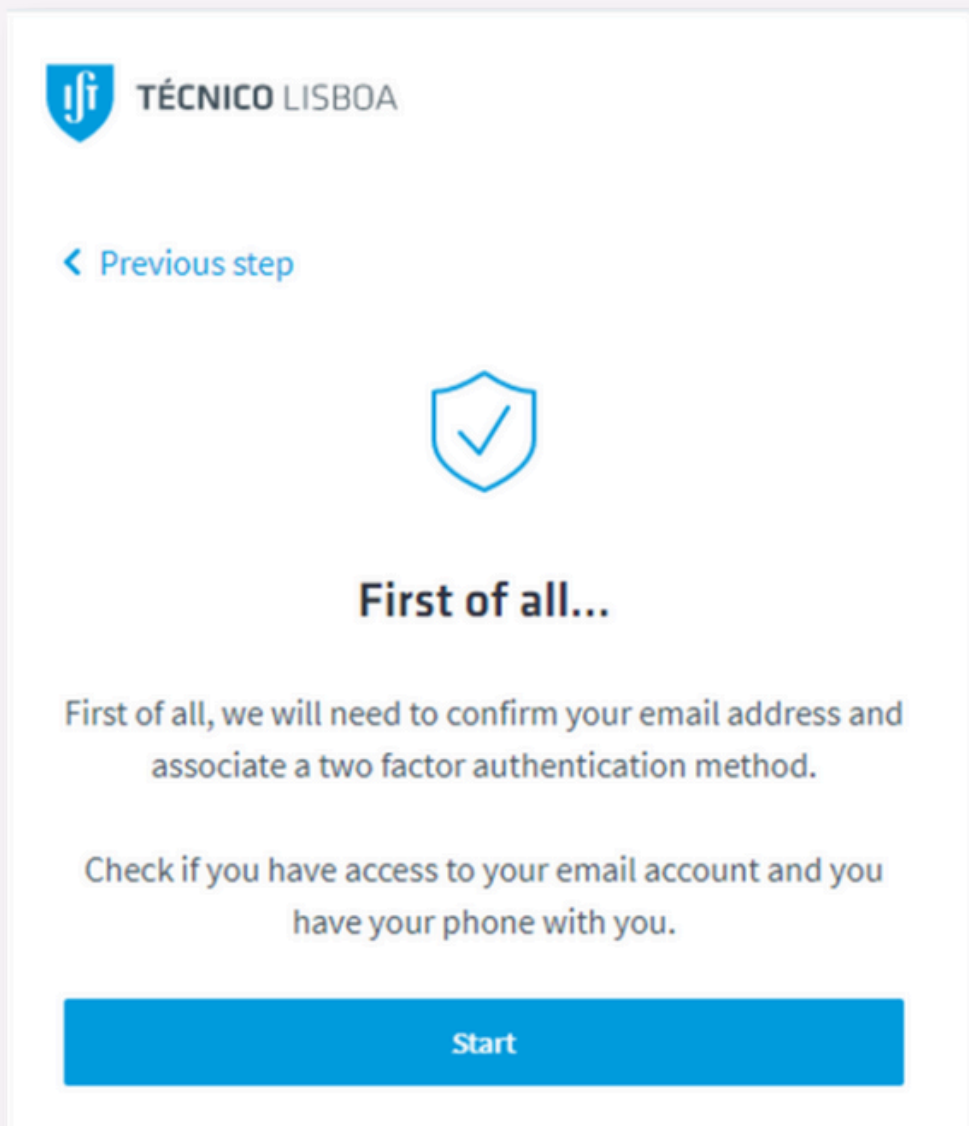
TÉCNICO LISBOA

‹ Previous step

First of all...

First of all, we will need to confirm your email address and associate a two factor authentication method.

Check if you have access to your email account and you have your phone with you.

Start